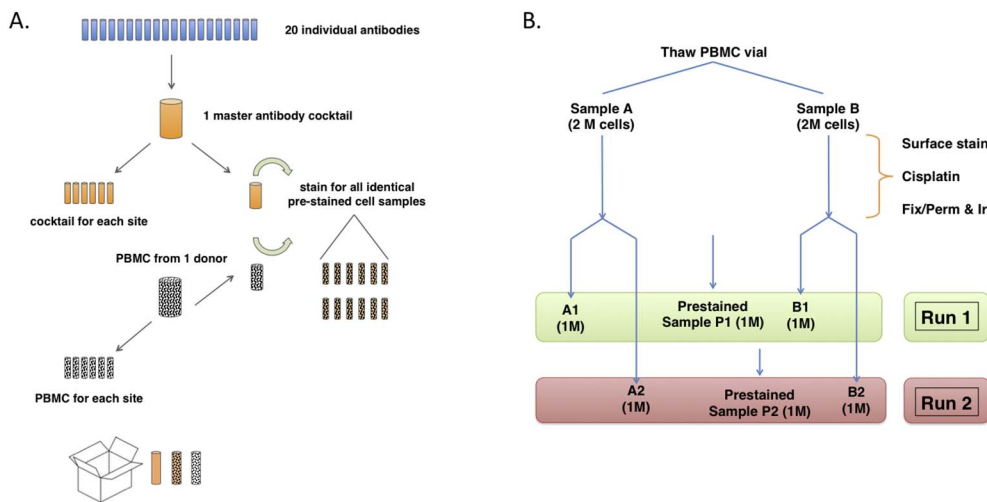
A.

20 individual antibodies

1 master antibody cocktail

cocktail for each site

stain for all identical pre-stained cell samples

PBMC from 1 donor

PBMC for each site

B.

Thaw PBMC vial

Sample A (2 M cells)

Sample B (2M cells)

Surface stain

Cisplatin

Fix/Perm & Ir

A1 (1M)

Prestained Sample P1 (1M)

B1 (1M)

Run 1

A2 (1M)

Prestained Sample P2 (1M)

B2 (1M)

Run 2